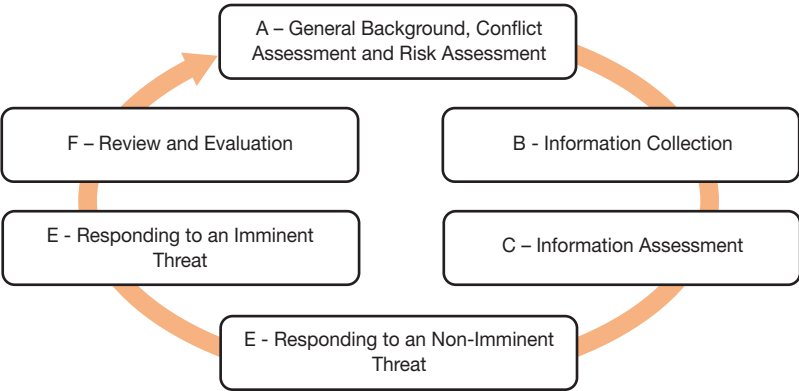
A – General Background, Conflict Assessment and Risk Assessment

B - Information Collection

C – Information Assessment

E - Responding to an Non-Imminent Threat

E - Responding to an Imminent Threat

F – Review and Evaluation